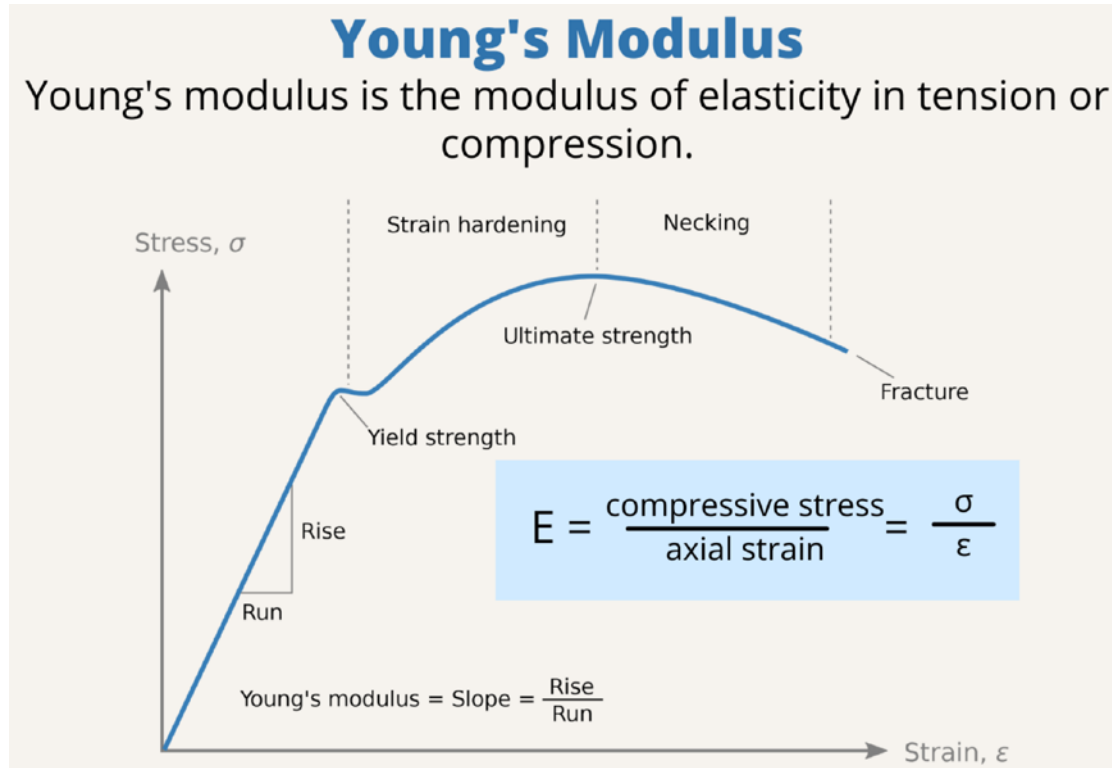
Young's Modulus

Young's modulus is the modulus of elasticity in tension or compression.

Stress, $\sigma$

Strain hardening

Necking

Ultimate strength

Fracture

Yield strength

$E = \frac{\text{compressive stress}}{\text{axial strain}} = \frac{\sigma}{\varepsilon}$

Rise

Run

Young's modulus = Slope = $\frac{\text{Rise}}{\text{Run}}$

Strain, $\varepsilon$